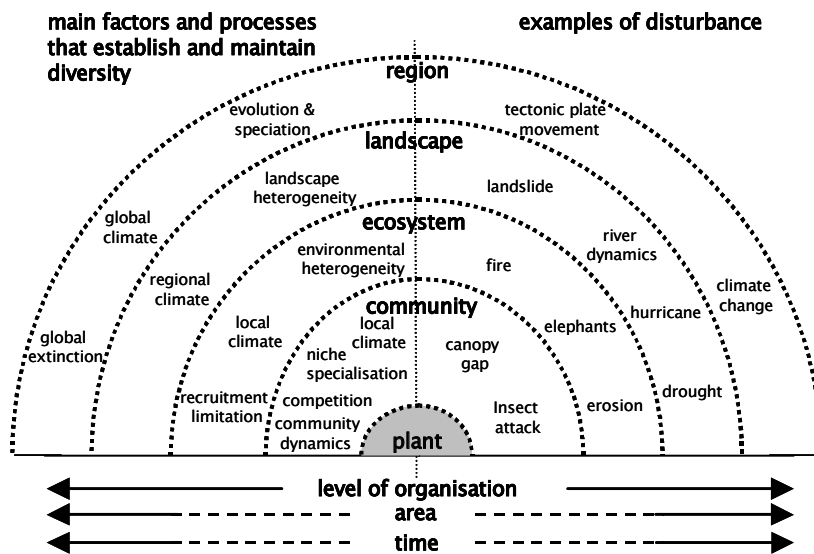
main factors and processes that establish and maintain diversity

examples of disturbance

region

evolution & speciation

tectonic plate movement

landscape

landscape heterogeneity

landslide

global climate

ecosystem

environmental heterogeneity

fire

river dynamics

regional climate

community

climate change

local climate

local climate

elephants

hurricane

global extinction

niche specialisation

canopy gap

recruitment limitation

competition

Insect attack

erosion

drought

community dynamics

plant

level of organisation

area

time